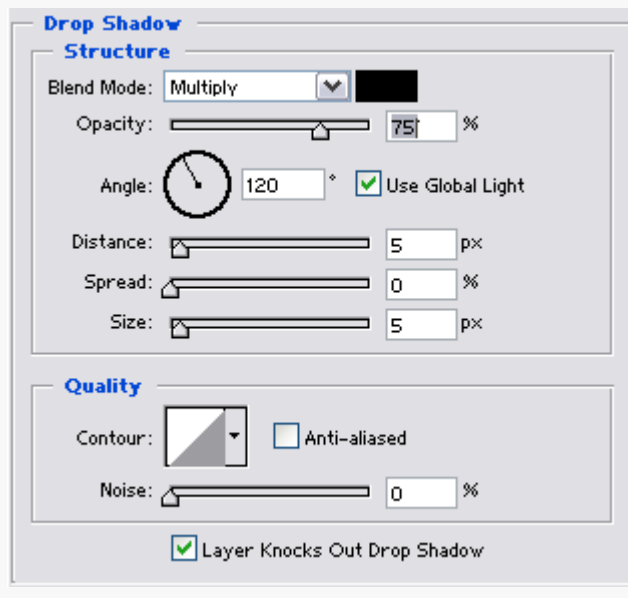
Drop Shadow

Structure

Blend Mode: Multiply

Opacity: 75 %

Angle: 120 ° Use Global Light

Distance: 5 px

Spread: 0 %

Size: 5 px

Quality

Contour: Anti-aliased

Noise: 0 %

Layer Knocks Out Drop Shadow